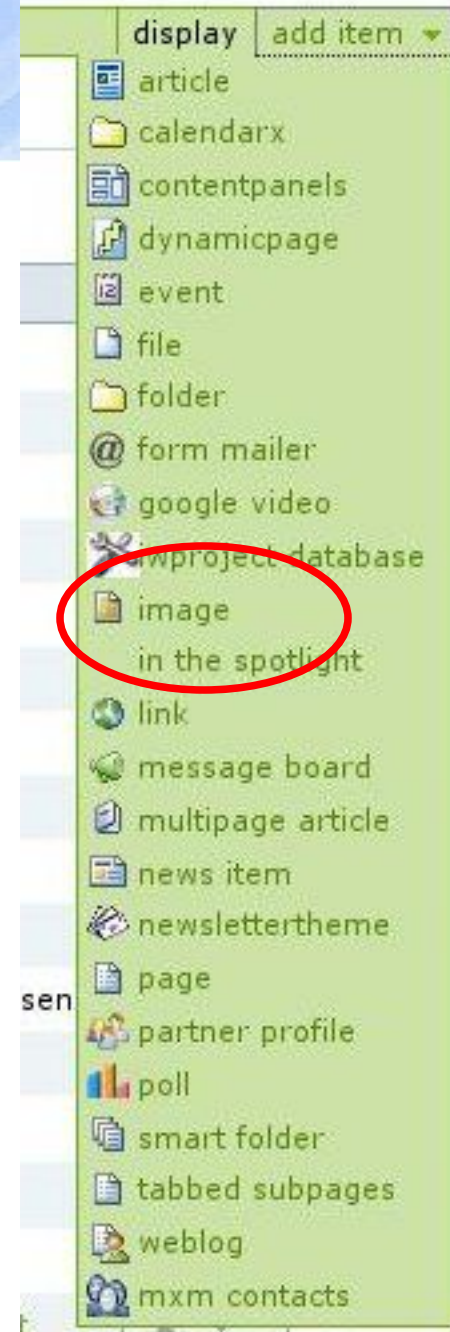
display add item

article
calendarx
contentpanels
dynamicpage
event
file
folder
form mailer
google video
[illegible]wproject database
image
in the spotlight
link
message board
multipage article
news item
newslettertheme
page
partner profile
poll
smart folder
tabbed subpages
weblog
mxm contacts

sen